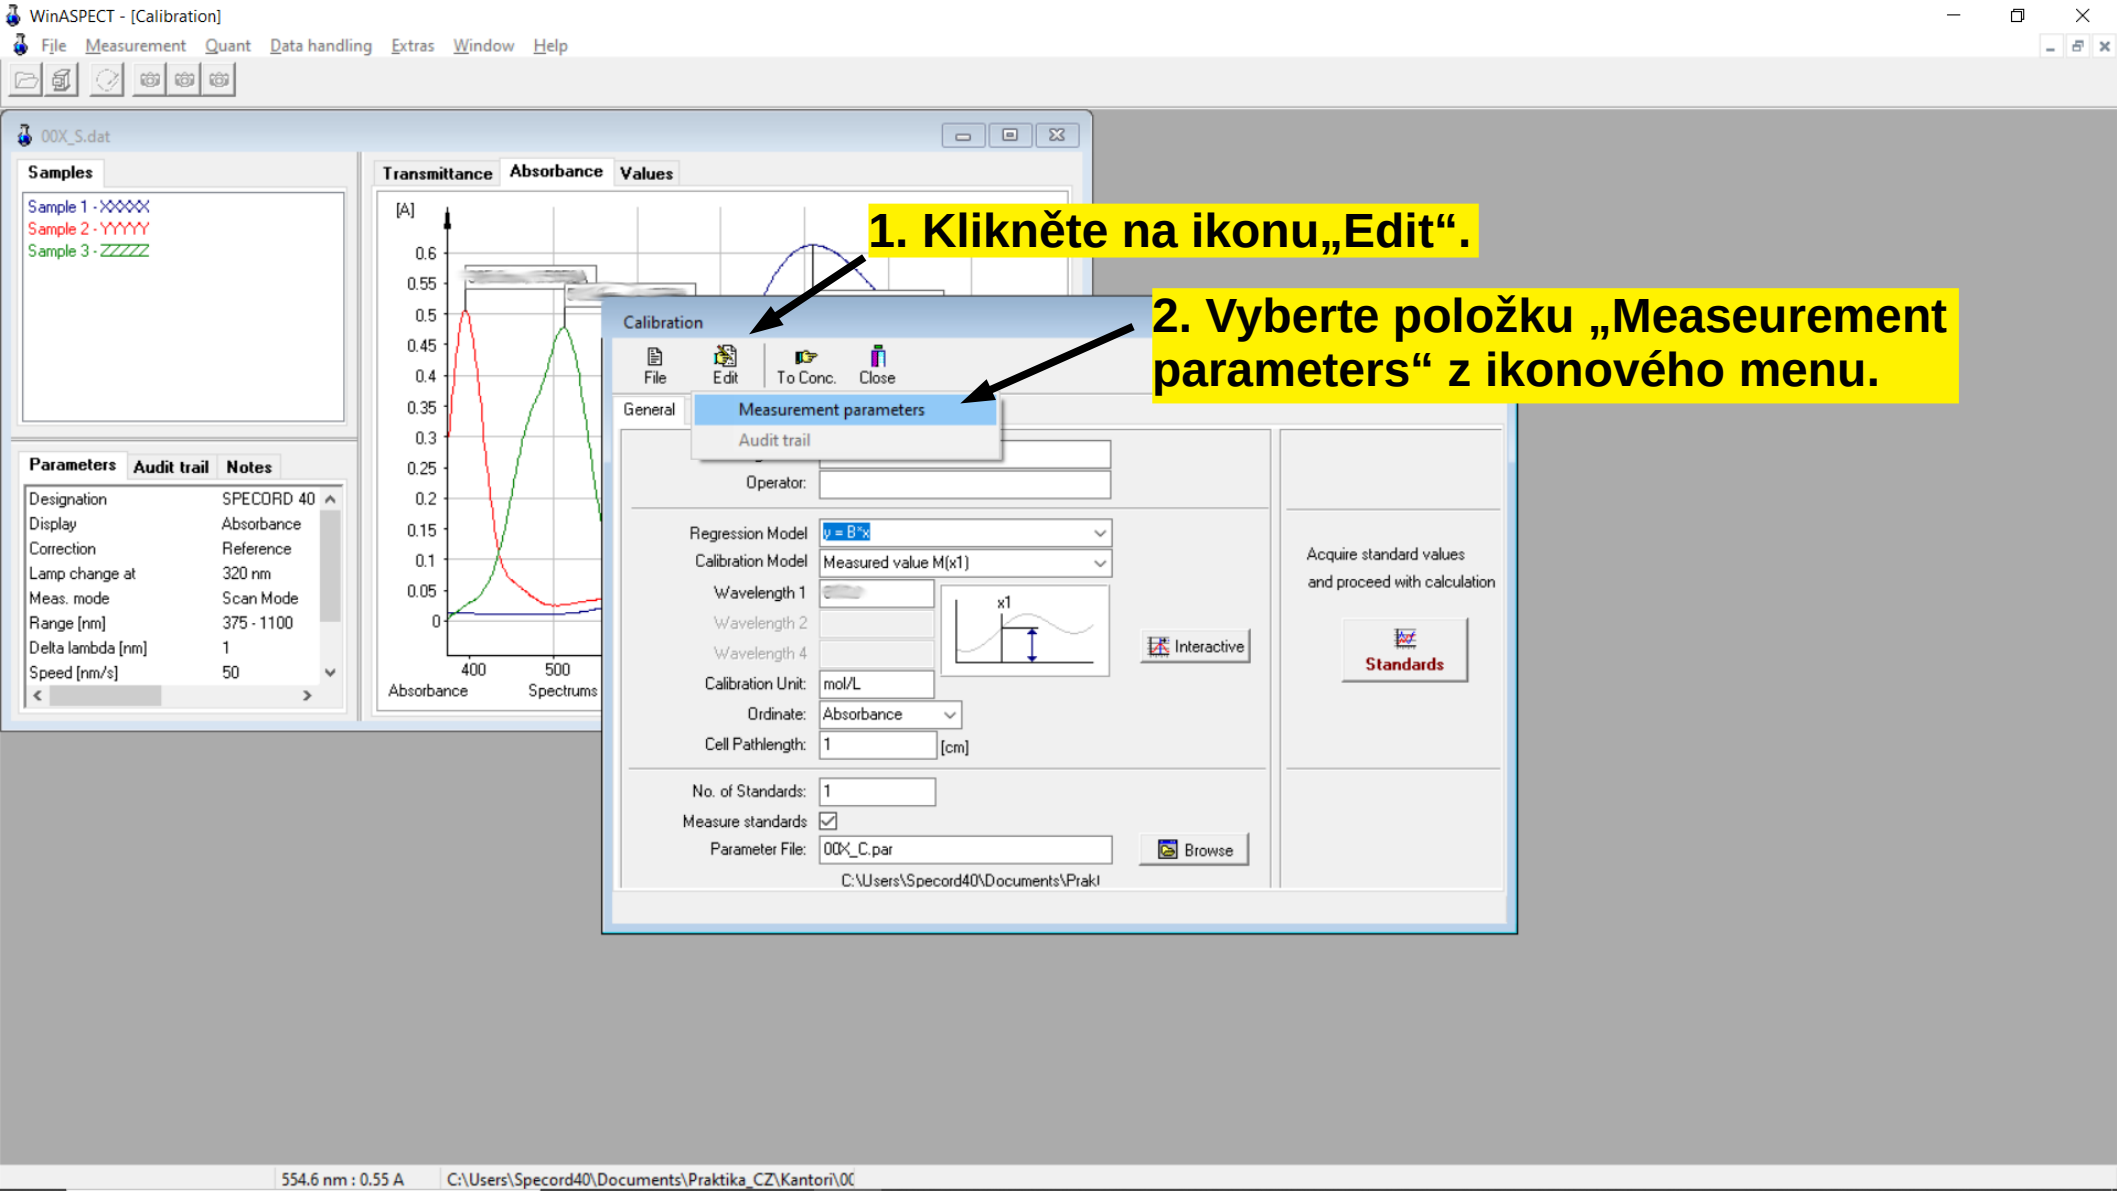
WinASPECT - [Calibration]

File Measurement Quant Data handling Extras Window Help

00X_S.dat

Samples

Sample 1 - XXXXX
Sample 2 - YYYYY
Sample 3 - ZZZZZ

Parameters Audit trail Notes

| Designation | SPECORD 40 |
|---|---|
| Display | Absorbance |
| Correction | Reference |
| Lamp change at | 320 nm |
| Meas. mode | Scan Mode |
| Range [nm] | 375 - 1100 |
| Delta lambda [nm] | 1 |
| Speed [nm/s] | 50 |

Transmittance Absorbance Values

[A]
0.6
0.55
0.5
0.45
0.4
0.35
0.3
0.25
0.2
0.15
0.1
0.05
0
400 500
Absorbance Spectrums

1. Klikněte na ikonu„Edit“.

2. Vyberte položku „Measeurement parameters“ z ikonového menu.

Calibration

File Edit To Conc. Close

General

Measurement parameters
Audit trail

Operator:

Regression Model $y = B*x$
Calibration Model Measured value M(x1)
Wavelength 1 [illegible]
Wavelength 2
Wavelength 4
Calibration Unit: mol/L
Ordinate: Absorbance
Cell Pathlength: 1 [cm]

x1

Interactive

Acquire standard values and proceed with calculation

Standards

No. of Standards: 1
Measure standards
Parameter File: 00X_C.par

Browse

C:\Users\Specord40\Documents\Prakt

554.6 nm : 0.55 A C:\Users\Specord40\Documents\Praktika_CZ\Kantori\0C